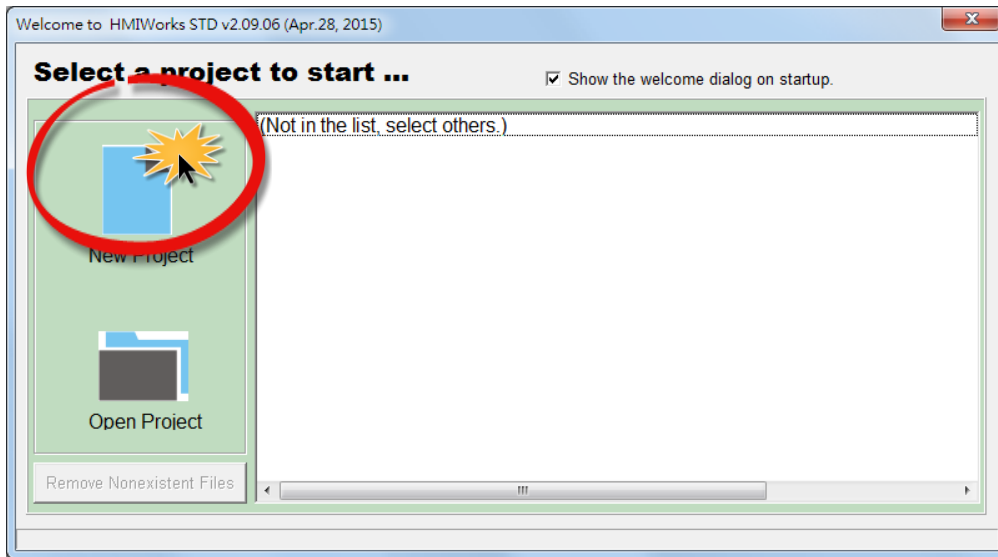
Welcome to HMIWorks STD v2.09.06 (Apr.28, 2015)

Select a project to start ...

Show the welcome dialog on startup.

New Project

Open Project

Remove Nonexistent Files

(Not in the list, select others.)